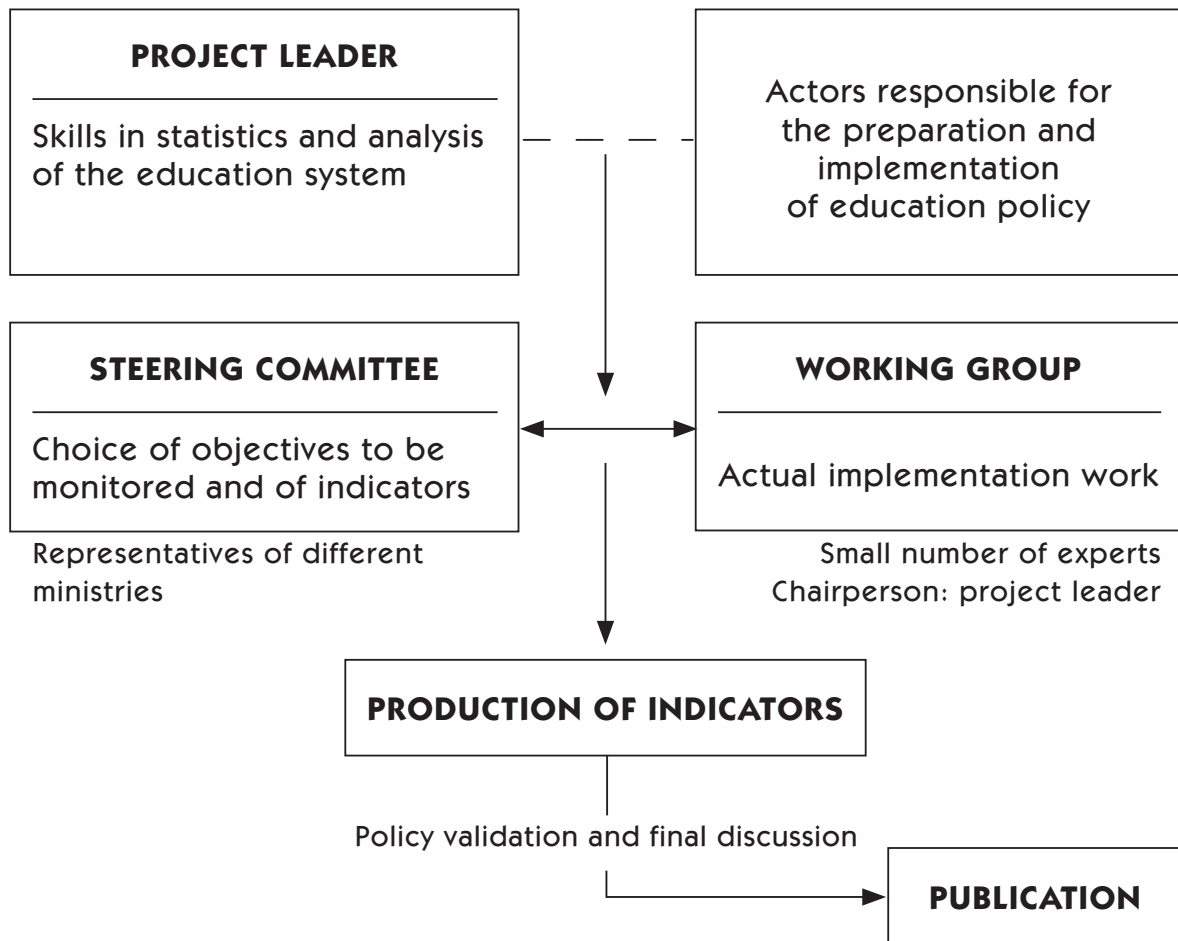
PROJECT LEADER

Skills in statistics and analysis of the education system

Actors responsible for the preparation and implementation of education policy

STEERING COMMITTEE

Choice of objectives to be monitored and of indicators

Representatives of different ministries

WORKING GROUP

Actual implementation work

Small number of experts
Chairperson: project leader

PRODUCTION OF INDICATORS

Policy validation and final discussion

PUBLICATION